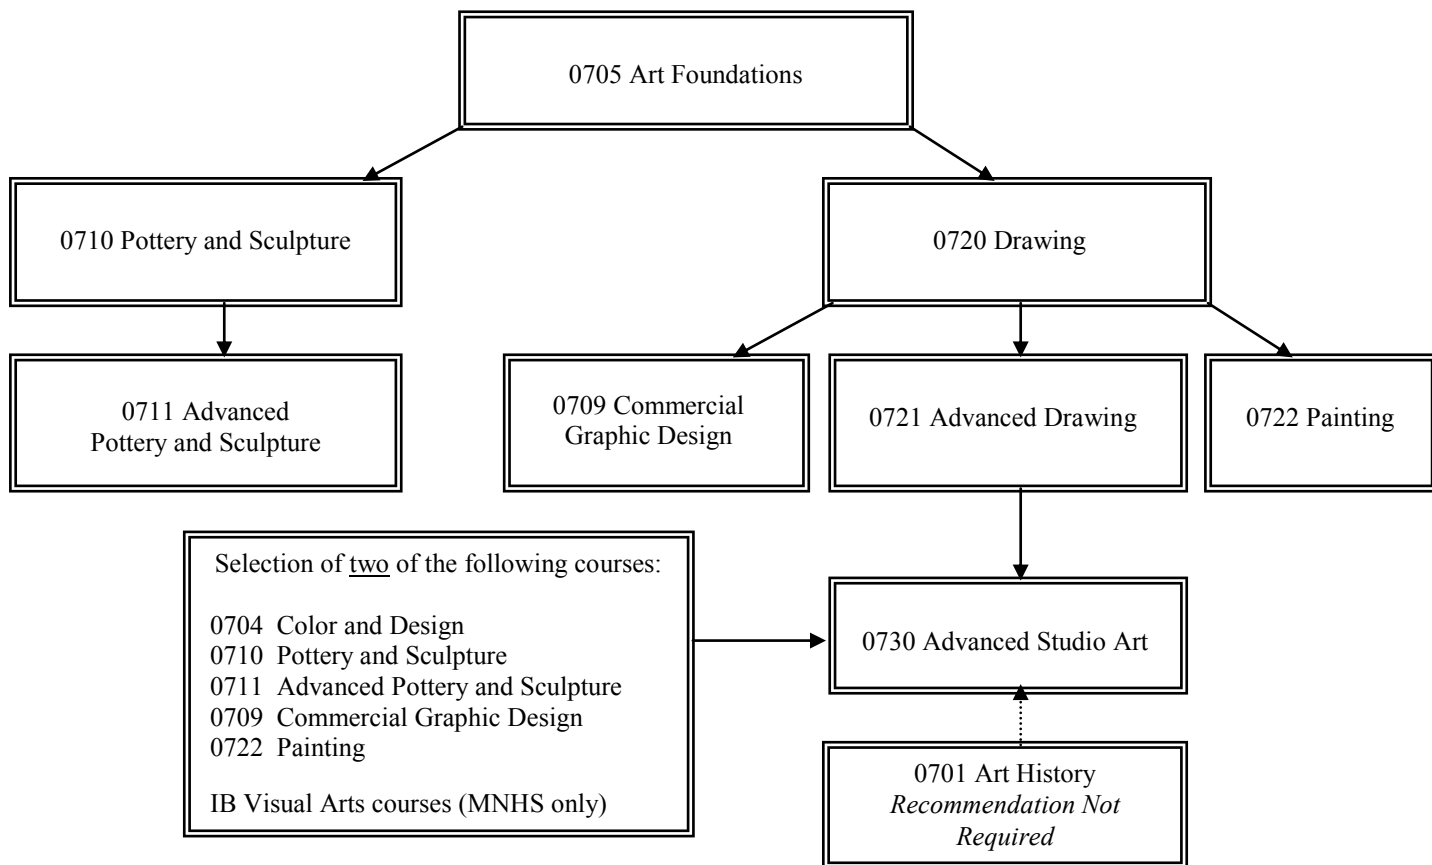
0705 Art Foundations

0710 Pottery and Sculpture

0720 Drawing

0711 Advanced Pottery and Sculpture

0709 Commercial Graphic Design

0721 Advanced Drawing

0722 Painting

Selection of two of the following courses:

0704 Color and Design
0710 Pottery and Sculpture
0711 Advanced Pottery and Sculpture
0709 Commercial Graphic Design
0722 Painting

IB Visual Arts courses (MNHS only)

0730 Advanced Studio Art

0701 Art History
*Recommendation Not Required*